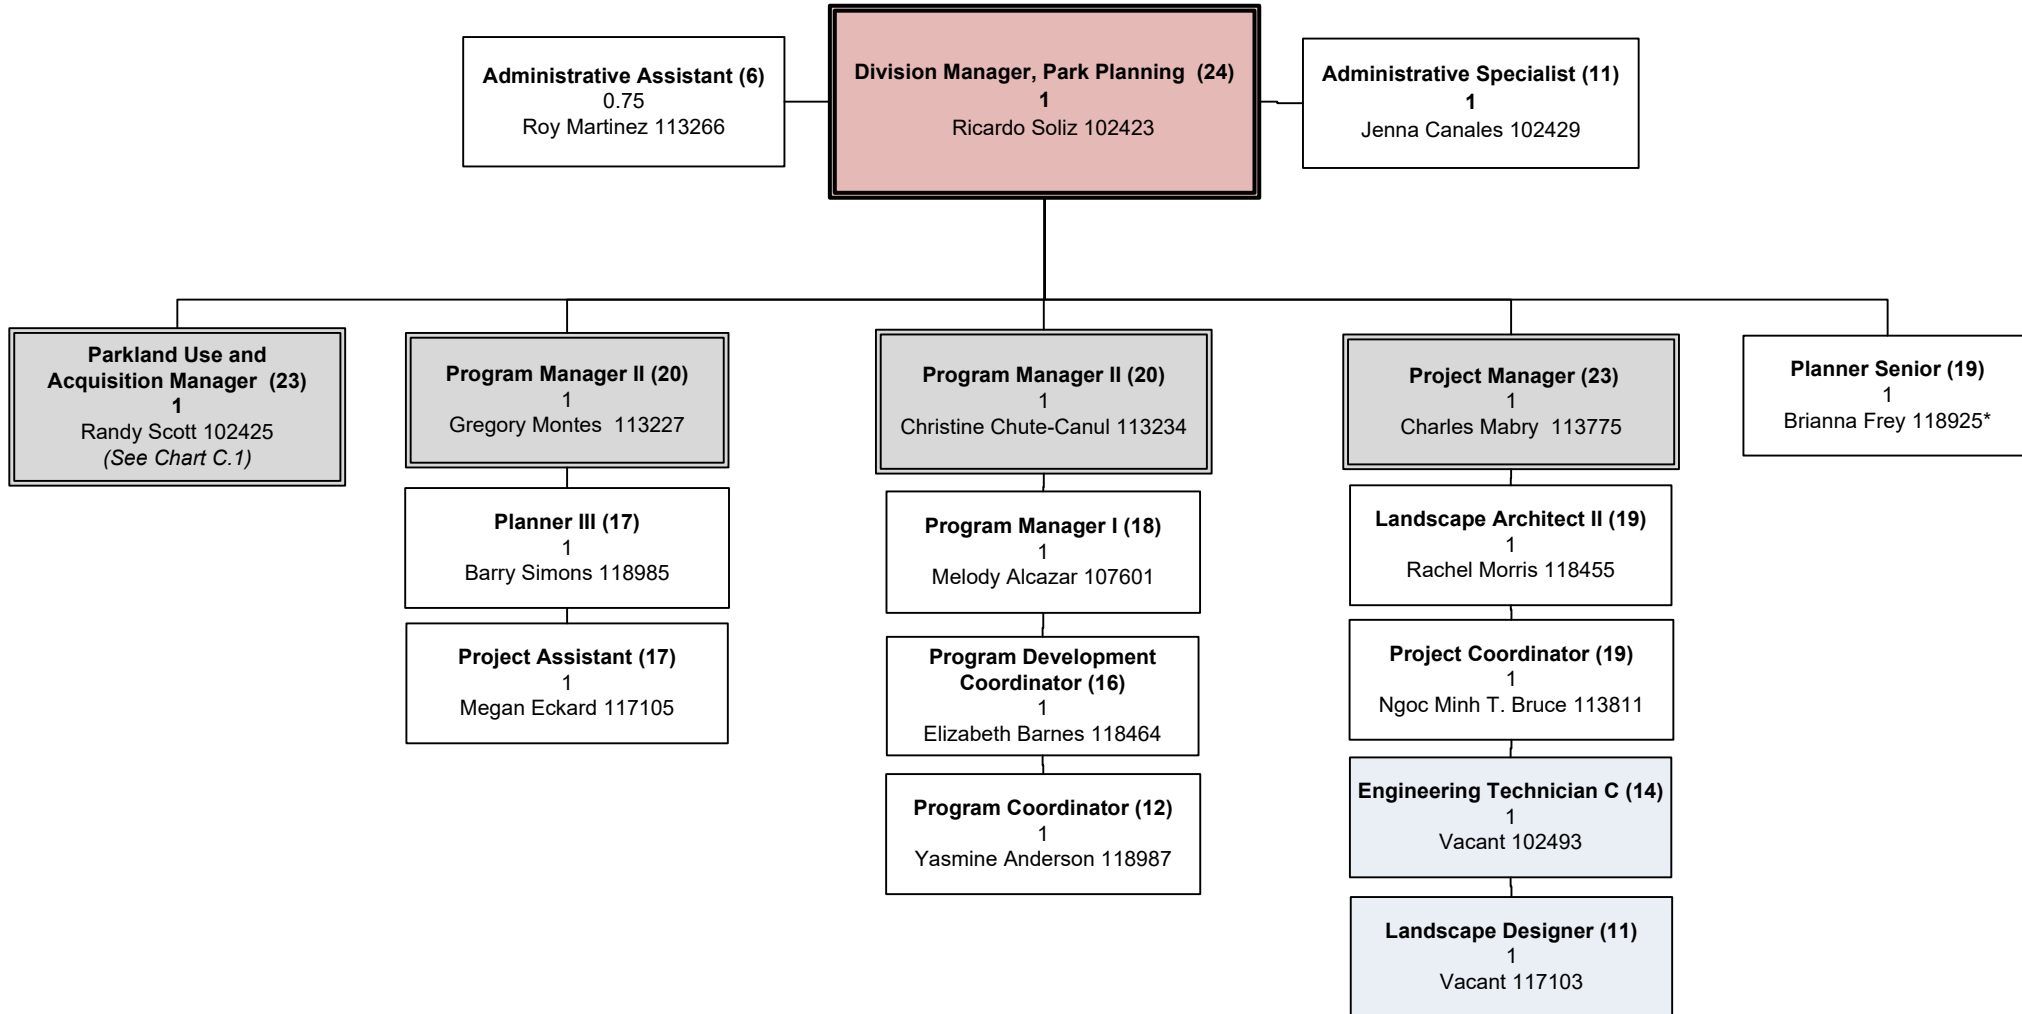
Administrative Assistant (6)
0.75
Roy Martinez 113266

Division Manager, Park Planning (24)
1
Ricardo Soliz 102423

Administrative Specialist (11)
1
Jenna Canales 102429

Parkland Use and Acquisition Manager (23)
1
Randy Scott 102425
(See Chart C.1)

Program Manager II (20)
1
Gregory Montes 113227

Planner III (17)
1
Barry Simons 118985

Project Assistant (17)
1
Megan Eckard 117105

Program Manager II (20)
1
Christine Chute-Canul 113234

Program Manager I (18)
1
Melody Alcazar 107601

Program Development Coordinator (16)
1
Elizabeth Barnes 118464

Program Coordinator (12)
1
Yasmine Anderson 118987

Project Manager (23)
1
Charles Mabry 113775

Landscape Architect II (19)
1
Rachel Morris 118455

Project Coordinator (19)
1
Ngoc Minh T. Bruce 113811

Engineering Technician C (14)
1
Vacant 102493

Landscape Designer (11)
1
Vacant 117103

Planner Senior (19)
1
Brianna Frey 118925*